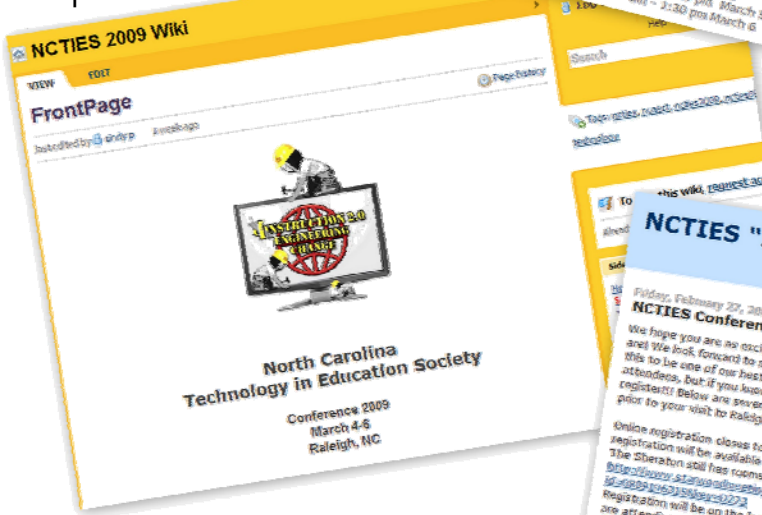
NCTIES 2009 Wiki

VIEW

EDIT

Page history

FrontPage

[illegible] andy p

a week ago

INSTRUCTION 2.0 ENGINEERING CHANGE

North Carolina
Technology in Education Society

Conference 2009
March 4-6
Raleigh, NC

Search

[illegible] ncties, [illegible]

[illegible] this wiki, request ac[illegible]

NCTIES "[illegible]

Friday, February 27, 20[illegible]

NCTIES Conferen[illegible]

We hope you are as exci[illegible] are! We look forward to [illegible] this to be one of our bes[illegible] attendees, but if you hav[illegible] register!! Below are seve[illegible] prior to your visit to Raleig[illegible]

Online registration closes to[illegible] registration will be available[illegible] The Sheraton still has rooms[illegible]

Registration will be on the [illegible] are attendi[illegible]

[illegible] pm March 6